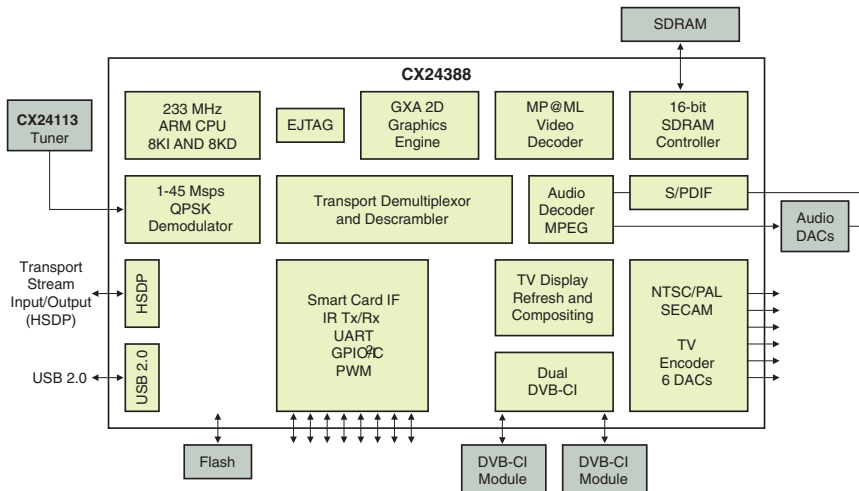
SDRAM

CX24388

CX24113
Tuner

233 MHz
ARM CPU
8KI AND 8KD

EJTAG

GXA 2D
Graphics
Engine

MP@ML
Video
Decoder

16-bit
SDRAM
Controller

1-45 Msps
QPSK
Demodulator

Transport Demultiplexor
and Descrambler

Audio
Decoder
MPEG

S/PDIF

Audio
DACs

Transport
Stream
Input/Output
(HSDP)

HSDP

Smart Card IF
IR Tx/Rx
UART
GPIO/$I^2C$
PWM

TV Display
Refresh and
Compositing

NTSC/PAL
SECAM

TV
Encoder
6 DACs

USB 2.0

USB 2.0

Dual
DVB-CI

Flash

DVB-CI
Module

DVB-CI
Module